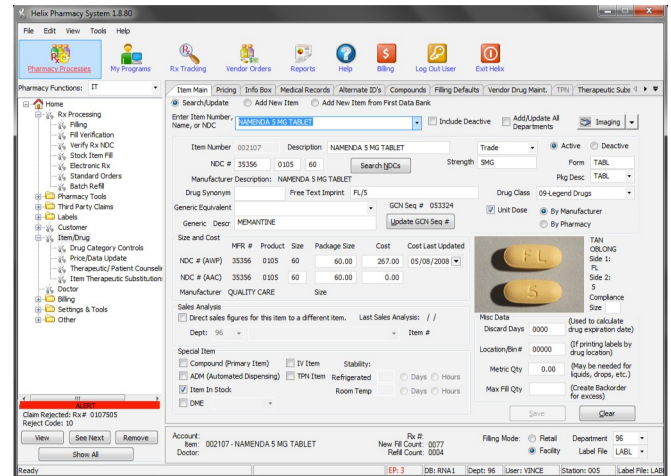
Helix Pharmacy System 1.8.80

File Edit View Tools Help

Pharmacy Processes  My Programs  Rx Tracking  Vendor Orders  Reports  Help  Billing  Log Out User  Exit Helix

Pharmacy Functions: IT

Home
Rx Processing
Filling
Fill Verification
Verify Rx NDC
Stock Item Fill
Electronic Rx
Standard Orders
Batch Refill
Pharmacy Tools
Third Party Claims
Labels
Customer
Item/Drug
Drug Category Controls
Price/Data Update
Therapeutic/ Patient Counselir
Item Therapeutic Substitution:
Doctor
Billing
Settings & Tools
Other

ALERT
Claim Rejected: Rx# 0107505
Reject Code: 10

View  See Next  Remove
Show All

Item Main | Pricing | Info Box | Medical Records | Alternate ID's | Compounds | Filling Defaults | Vendor Drug Maint. | TPN | Therapeutic Subs

Search/Update  Add New Item  Add New Item from First Data Bank

Enter Item Number, Name, or NDC  NAMENDA 5 MG TABLET  Include Deactive  Add/Update All Departments  Imaging

Item Number 002107  Description NAMENDA 5 MG TABLET  Trade  Active  Deactive
NDC # 35356 0105 60  Search NDCs  Strength 5MG  Form TABL
Manufacturer Description: NAMENDA 5 MG TABLET  Pkg Desc TABL
Drug Synonym  Free Text Imprint FL/5  Drug Class 09-Legend Drugs
Generic Equivalent  GCN Seq # 053324  Unit Dose  By Manufacturer
Generic Descr MEMANTINE  Update GCN Seq #  By Pharmacy

Size and Cost
MFR # Product Size Package Size Cost Cost Last Updated
NDC # (AWP) 35356 0105 60 60.00 267.00 05/08/2008
NDC # (AAC) 35356 0105 60 60.00 0.00
Manufacturer QUALITY CARE  Size

TAN
OBLONG
Side 1:
FL
Side 2:
5
Compliance
Size

Sales Analysis
Direct sales figures for this item to a different item.  Last Sales Analysis: / /
Dept: 96  Item #

Special Item
Compound (Primary Item)  IV Item  Stability:
ADM (Automated Dispensing)  TPN Item  Refrigerated  Days  Hours
Item In Stock  Room Temp  Days  Hours
DME

Misc Data
Discard Days 0000 (Used to calculate drug expiration date)
Location/Bin# 00000 (If printing labels by drug location)
Metric Qty 0.00 (May be needed for liquids, drops, etc.)
Max Fill Qty (Create Backorder for excess)

Save  Clear

Account:
Item: 002107 - NAMENDA 5 MG TABLET
Doctor:
Rx #:
New Fill Count: 0077
Refill Count: 0004
Filling Mode: Retail  Facility
Department 96
Label File LABL

Ready  EP: 3  DB: RNA1  Dept: 96  User: VINCE  Station: 005  Label File: LABL